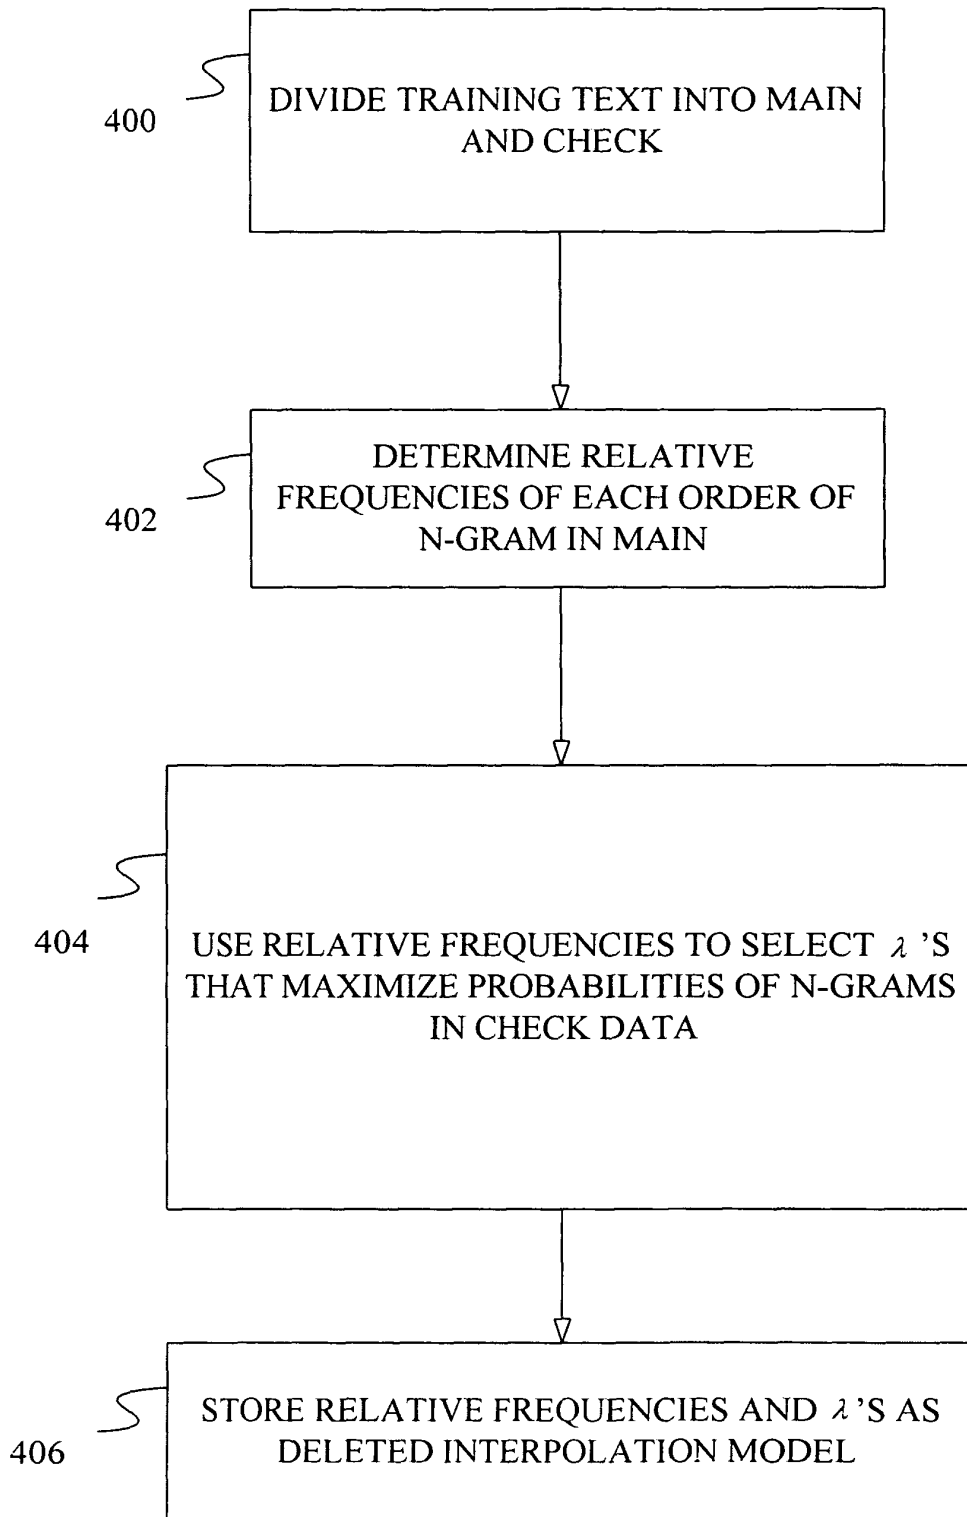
400

DIVIDE TRAINING TEXT INTO MAIN AND CHECK

402

DETERMINE RELATIVE FREQUENCIES OF EACH ORDER OF N-GRAM IN MAIN

404

USE RELATIVE FREQUENCIES TO SELECT $\lambda$ 'S THAT MAXIMIZE PROBABILITIES OF N-GRAMS IN CHECK DATA

406

STORE RELATIVE FREQUENCIES AND $\lambda$ 'S AS DELETED INTERPOLATION MODEL